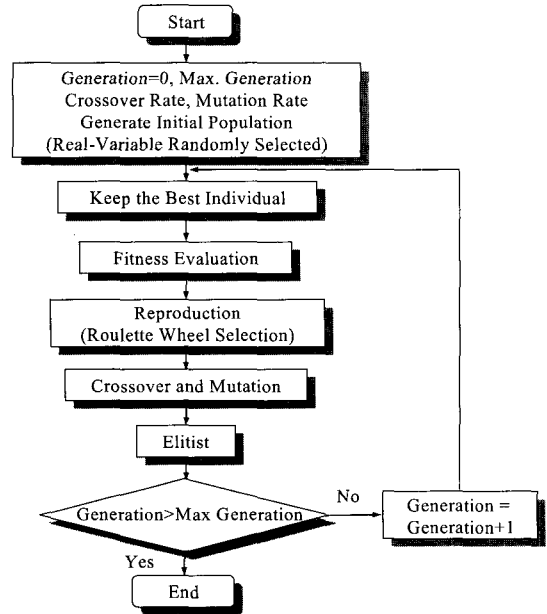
Start

Generation=0, Max. Generation
Crossover Rate, Mutation Rate
Generate Initial Population
(Real-Variable Randomly Selected)

Keep the Best Individual

Fitness Evaluation

Reproduction
(Roulette Wheel Selection)

Crossover and Mutation

Elitist

Generation>Max Generation

No

Generation =
Generation+1

Yes

End